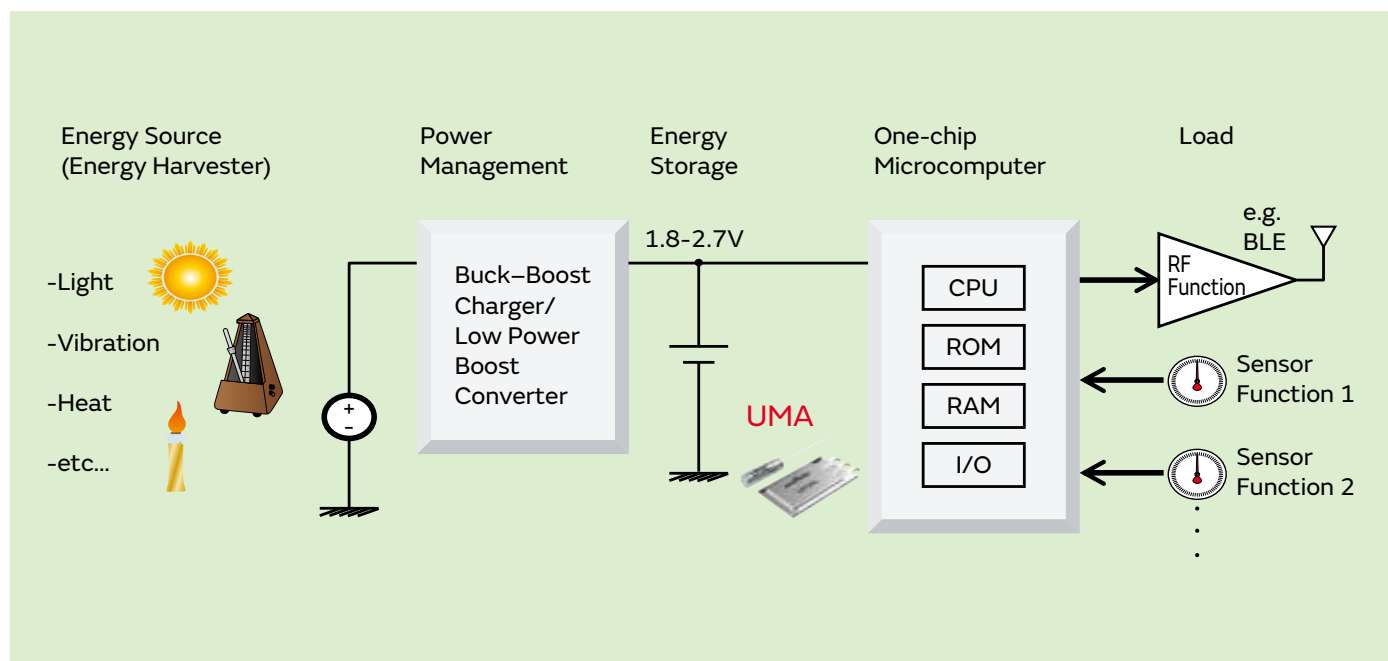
Energy Source
(Energy Harvester)

Power
Management

Energy
Storage

One-chip
Microcomputer

Load

-Light

-Vibration

-Heat

-etc...

+
−

Buck–Boost
Charger/
Low Power
Boost
Converter

1.8-2.7V

UMA

CPU

ROM

RAM

I/O

e.g.
BLE

RF
Function

Sensor
Function 1

Sensor
Function 2